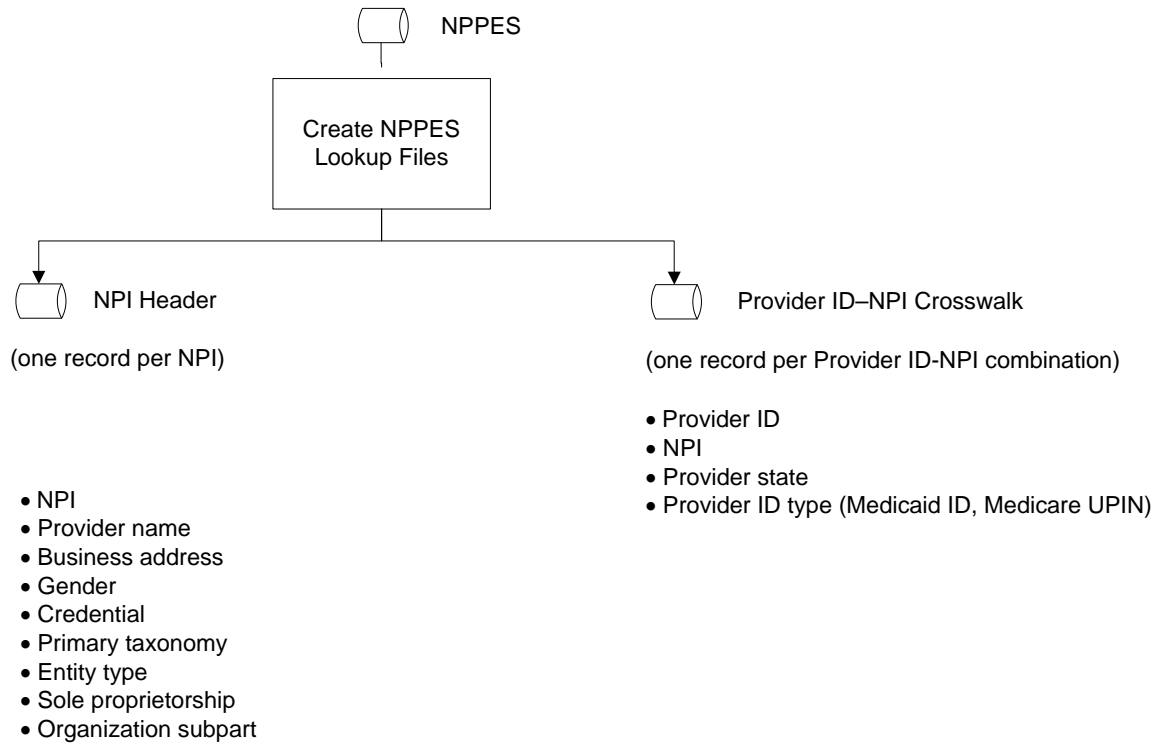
NPPES

Create NPPES Lookup Files

NPI Header

(one record per NPI)

• NPI
• Provider name
• Business address
• Gender
• Credential
• Primary taxonomy
• Entity type
• Sole proprietorship
• Organization subpart

Provider ID–NPI Crosswalk

(one record per Provider ID-NPI combination)

• Provider ID
• NPI
• Provider state
• Provider ID type (Medicaid ID, Medicare UPIN)